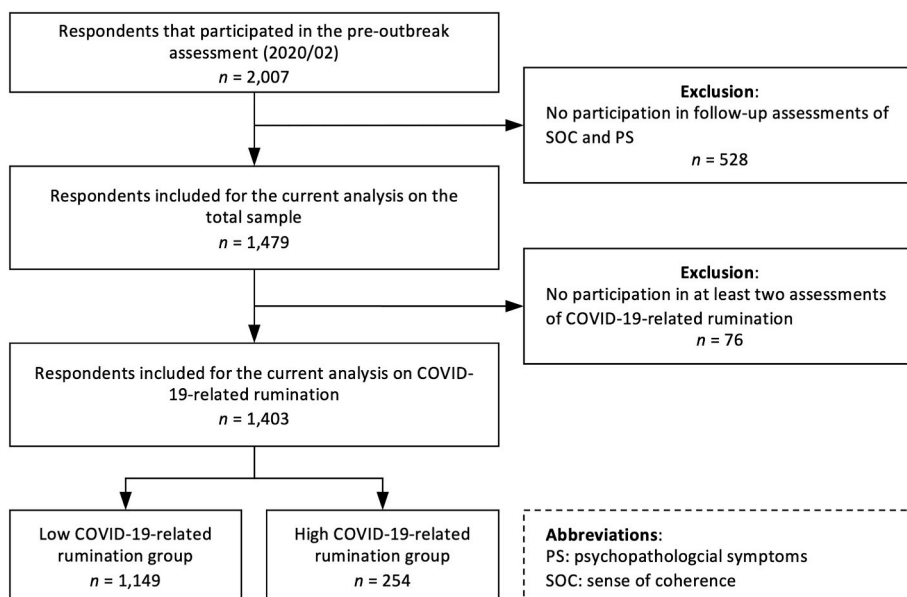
Respondents that participated in the pre-outbreak assessment (2020/02)
$n$ = 2,007

Exclusion:
No participation in follow-up assessments of SOC and PS
$n$ = 528

Respondents included for the current analysis on the total sample
$n$ = 1,479

Exclusion:
No participation in at least two assessments of COVID-19-related rumination
$n$ = 76

Respondents included for the current analysis on COVID-19-related rumination
$n$ = 1,403

Low COVID-19-related rumination group
$n$ = 1,149

High COVID-19-related rumination group
$n$ = 254

Abbreviations:
PS: psychopathologcial symptoms
SOC: sense of coherence